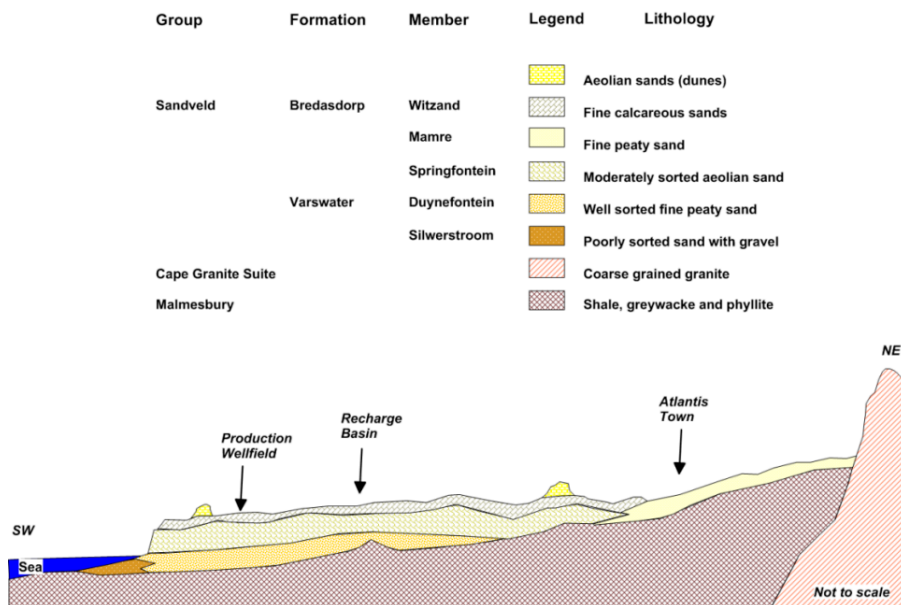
| Group | Formation | Member | Legend | Lithology |
|---|---|---|---|---|
| | | | | Aeolian sands (dunes) |
| Sandveld | Bredasdorp | Witzand | | Fine calcareous sands |
| | | Mamre | | Fine peaty sand |
| | | Springfontein | | Moderately sorted aeolian sand |
| | Varswater | Duynefontein | | Well sorted fine peaty sand |
| | | Silwerstroom | | Poorly sorted sand with gravel |
| Cape Granite Suite | | | | Coarse grained granite |
| Malmesbury | | | | Shale, greywacke and phyllite |

NE

SW

Production Wellfield

Recharge Basin

Atlantis Town

Sea

Not to scale